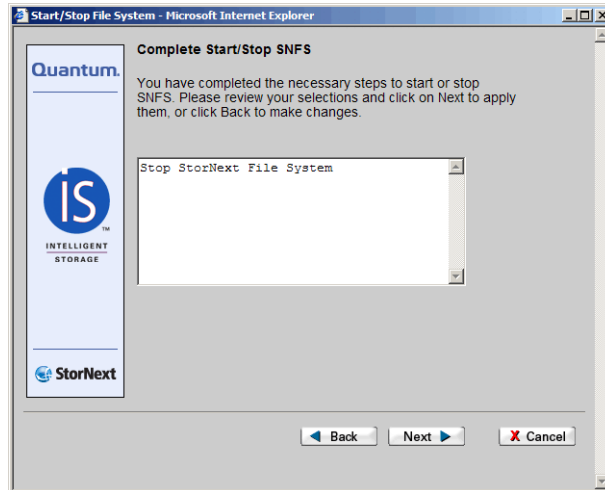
Start/Stop File System - Microsoft Internet Explorer

Quantum.

iS
TM
INTELLIGENT
STORAGE

StorNext

Complete Start/Stop SNFS

You have completed the necessary steps to start or stop SNFS. Please review your selections and click on Next to apply them, or click Back to make changes.

Stop StorNext File System

Back Next Cancel